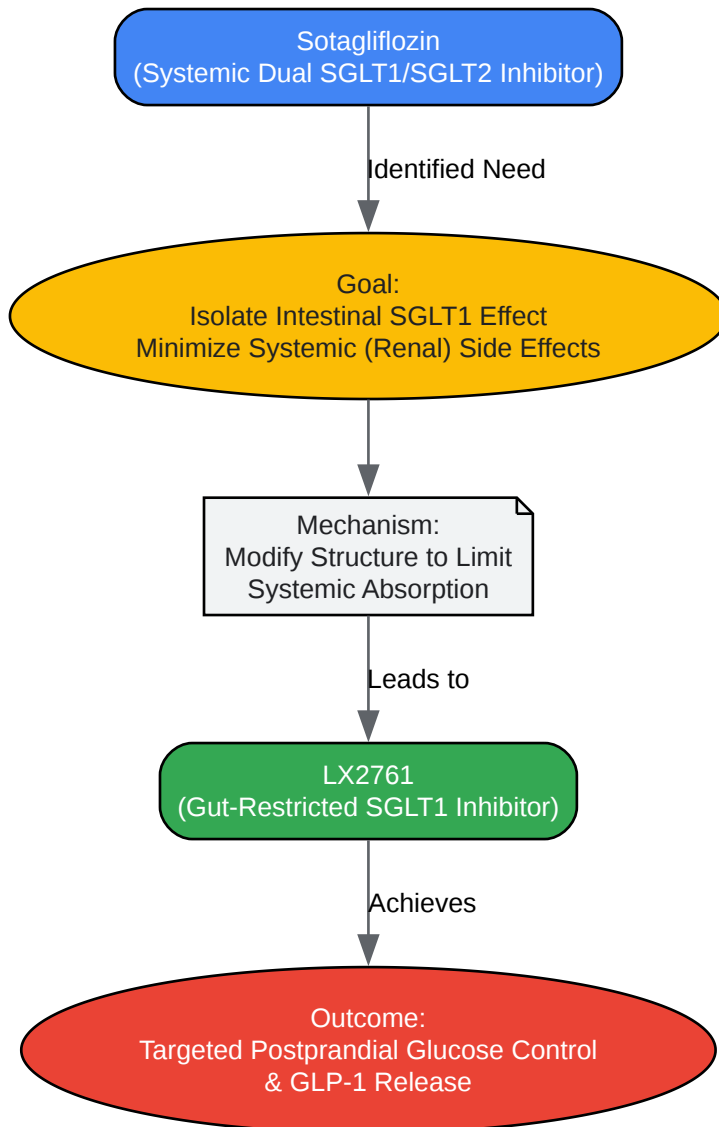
Sotagliflozin
(Systemic Dual SGLT1/SGLT2 Inhibitor)

Identified Need

Goal:
Isolate Intestinal SGLT1 Effect
Minimize Systemic (Renal) Side Effects

Mechanism:
Modify Structure to Limit Systemic Absorption

Leads to

LX2761
(Gut-Restricted SGLT1 Inhibitor)

Achieves

Outcome:
Targeted Postprandial Glucose Control
& GLP-1 Release